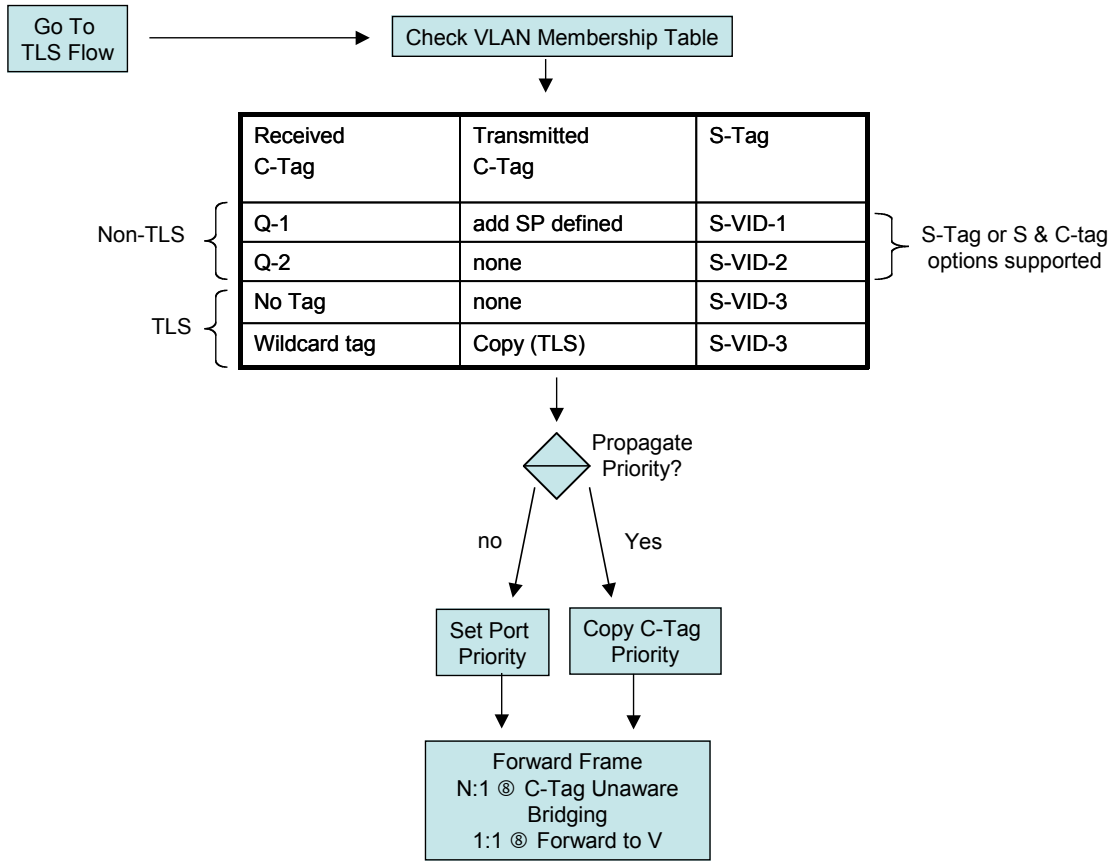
Go To TLS Flow

Check VLAN Membership Table

| Received C-Tag | Transmitted C-Tag | S-Tag |
|---|---|---|
| Q-1 | add SP defined | S-VID-1 |
| Q-2 | none | S-VID-2 |
| No Tag | none | S-VID-3 |
| Wildcard tag | Copy (TLS) | S-VID-3 |

Non-TLS

TLS

S-Tag or S & C-tag options supported

Propagate Priority?

no

Yes

Set Port Priority

Copy C-Tag Priority

Forward Frame
N:1 ⑧ C-Tag Unaware Bridging
1:1 ⑧ Forward to V